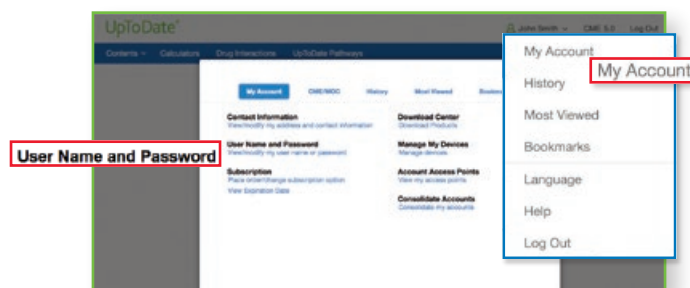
UpToDate®

John Smith ∨ CME 5.0 Log Out

Contents ∨ Calculators Drug Interactions UpToDate Pathways

My Account CME/MOC History Most Viewed Bookm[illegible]

Contact Information
View/modify my address and contact information

User Name and Password
View/modify my user name or password

Subscription
Place order/change subscription option
View Expiration Date

Download Center
Download Products

Manage My Devices
Manage devices

Account Access Points
View my access points

Consolidate Accounts
Consolidate my accounts

User Name and Password

My Account

History

Most Viewed

Bookmarks

Language

Help

Log Out

My Account